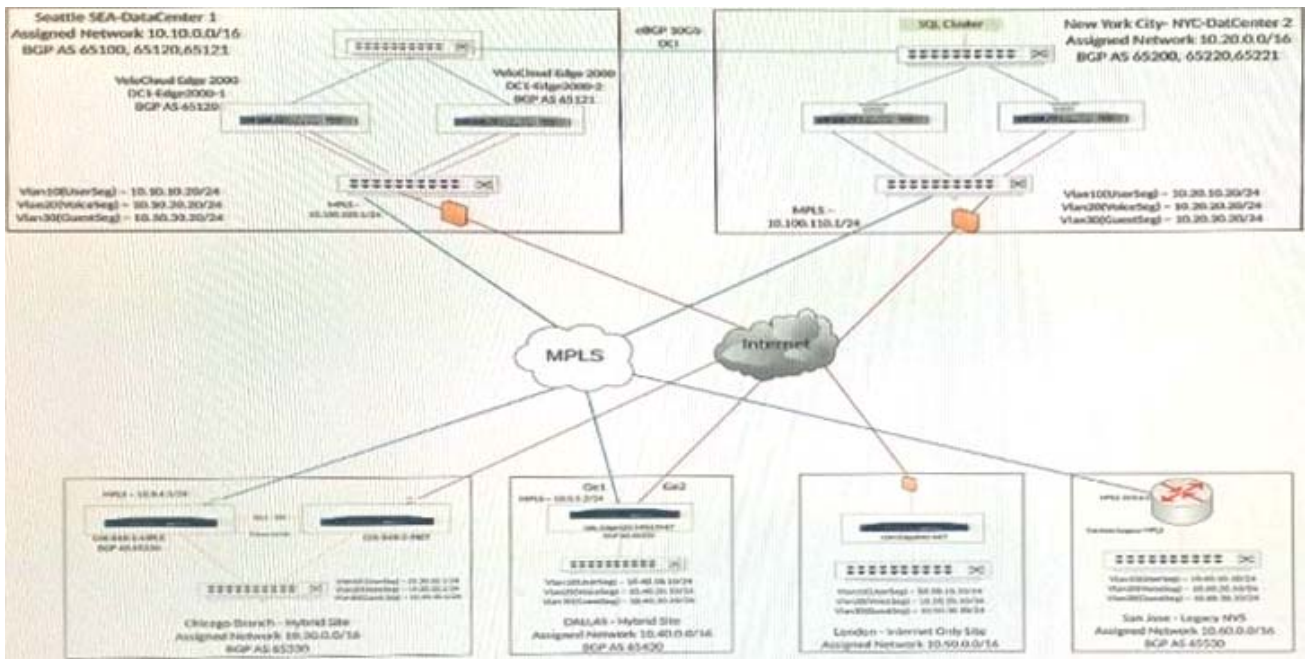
Seattle SEA-DataCenter 1
Assigned Network 10.10.0.0/16
BGP AS 65100, 65120,65121

VeloCloud Edge 2000
DC1-Edge2000-1
BGP AS 65120

VeloCloud Edge 2000
DC1-Edge2000-2
BGP AS 65121

eBGP 10Gb
DCI

Vlan10(UserSeg) – 10.10.10.20/24
Vlan20(VoiceSeg) – 10.10.20.20/24
Vlan30(GuestSeg) – 10.10.30.20/24

MPLS –
10.100.100.1/24

SQL Cluster

New York City- NYC-DatCenter 2
Assigned Network 10.20.0.0/16
BGP AS 65200, 65220,65221

MPLS –
10.100.110.1/24

Vlan10(UserSeg) – 10.20.10.20/24
Vlan20(VoiceSeg) – 10.20.20.20/24
Vlan30(GuestSeg) – 10.20.30.20/24

MPLS

Internet

MPLS – 10.0.4.3/24
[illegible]
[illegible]
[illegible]
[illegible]
Vlan10(UserSeg) – 10.30.10.1/24
Vlan20(VoiceSeg) – 10.30.20.1/24
Vlan30(GuestSeg) – 10.30.30.1/24
Chicago Branch – Hybrid Site
Assigned Network 10.30.0.0/16
BGP AS 65330

Ge1 Ge2
MPLS – 10.0.5.2/24
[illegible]
Vlan10(UserSeg) – 10.40.10.10/24
Vlan20(VoiceSeg) – 10.40.20.10/24
Vlan30(GuestSeg) – 10.40.30.10/24
DALLAS – Hybrid Site
Assigned Network 10.40.0.0/16
BGP AS 65420

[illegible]
Vlan10(UserSeg) – 10.50.10.10/24
Vlan20(VoiceSeg) – 10.50.20.10/24
Vlan30(GuestSeg) – 10.50.30.10/24
London – Internet Only Site
Assigned Network 10.50.0.0/16

MPLS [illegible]
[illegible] MPLS
Vlan10(UserSeg) – 10.60.10.10/24
Vlan20(VoiceSeg) – 10.60.20.10/24
Vlan30(GuestSeg) – 10.60.30.10/24
San Jose – Legacy NVS
Assigned Network 10.60.0.0/16
BGP AS 65530